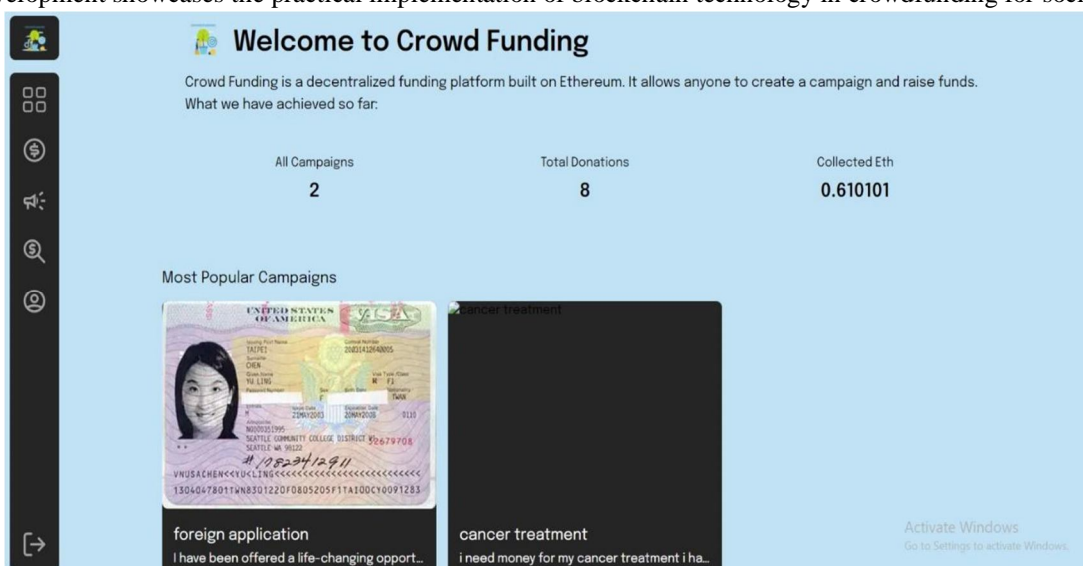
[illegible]velopment showcases the practical implementation of blockchain technology in crowdfunding for soci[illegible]

Welcome to Crowd Funding

Crowd Funding is a decentralized funding platform built on Ethereum. It allows anyone to create a campaign and raise funds. What we have achieved so far:

All Campaigns
2

Total Donations
8

Collected Eth
0.610101

Most Popular Campaigns

UNITED STATES OF AMERICA VISA

TAIPEI
CHEN
YU LING
SEATTLE COMMUNITY COLLEGE DISTRICT
SEATTLE WA 98122
#1082412911
VNUSACHEN<<YU<LING<<<<<<<<<<<<<<<<<<<<<<<<
1304047801TWN8301220F0805205F1TAI00CY0091283

cancer treatment

foreign application
I have been offered a life-changing opport...

cancer treatment
i need money for my cancer treatment i ha...

Activate Windows
Go to Settings to activate Windows.